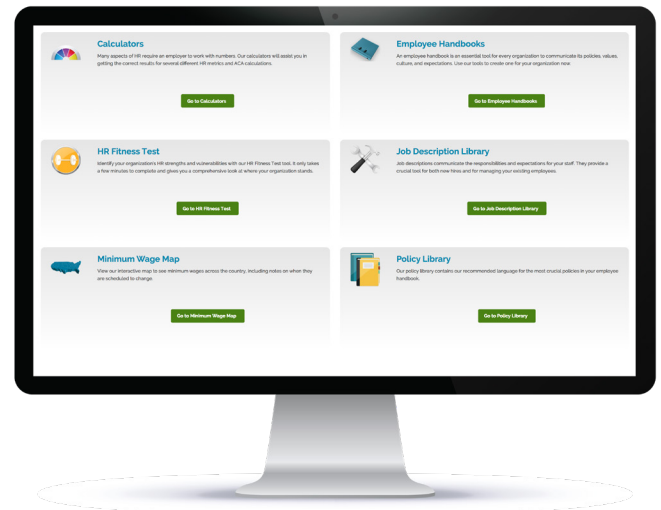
Calculators

Many aspects of HR require an employer to work with numbers. Our calculators will assist you in getting the correct results for several different HR metrics and ACA calculations.

Go to Calculators

Employee Handbooks

An employee handbook is an essential tool for every organization to communicate its policies, values, culture, and expectations. Use our tools to create one for your organization now.

Go to Employee Handbooks

HR Fitness Test

Identify your organization's HR strengths and vulnerabilities with our HR Fitness Test tool. It only takes a few minutes to complete and gives you a comprehensive look at where your organization stands.

Go to HR Fitness Test

Job Description Library

Job descriptions communicate the responsibilities and expectations for your staff. They provide a crucial tool for both new hires and for managing your existing employees.

Go to Job Description Library

Minimum Wage Map

View our interactive map to see minimum wages across the country, including notes on when they are scheduled to change.

Go to Minimum Wage Map

Policy Library

Our policy library contains our recommended language for the most crucial policies in your employee handbook.

Go to Policy Library